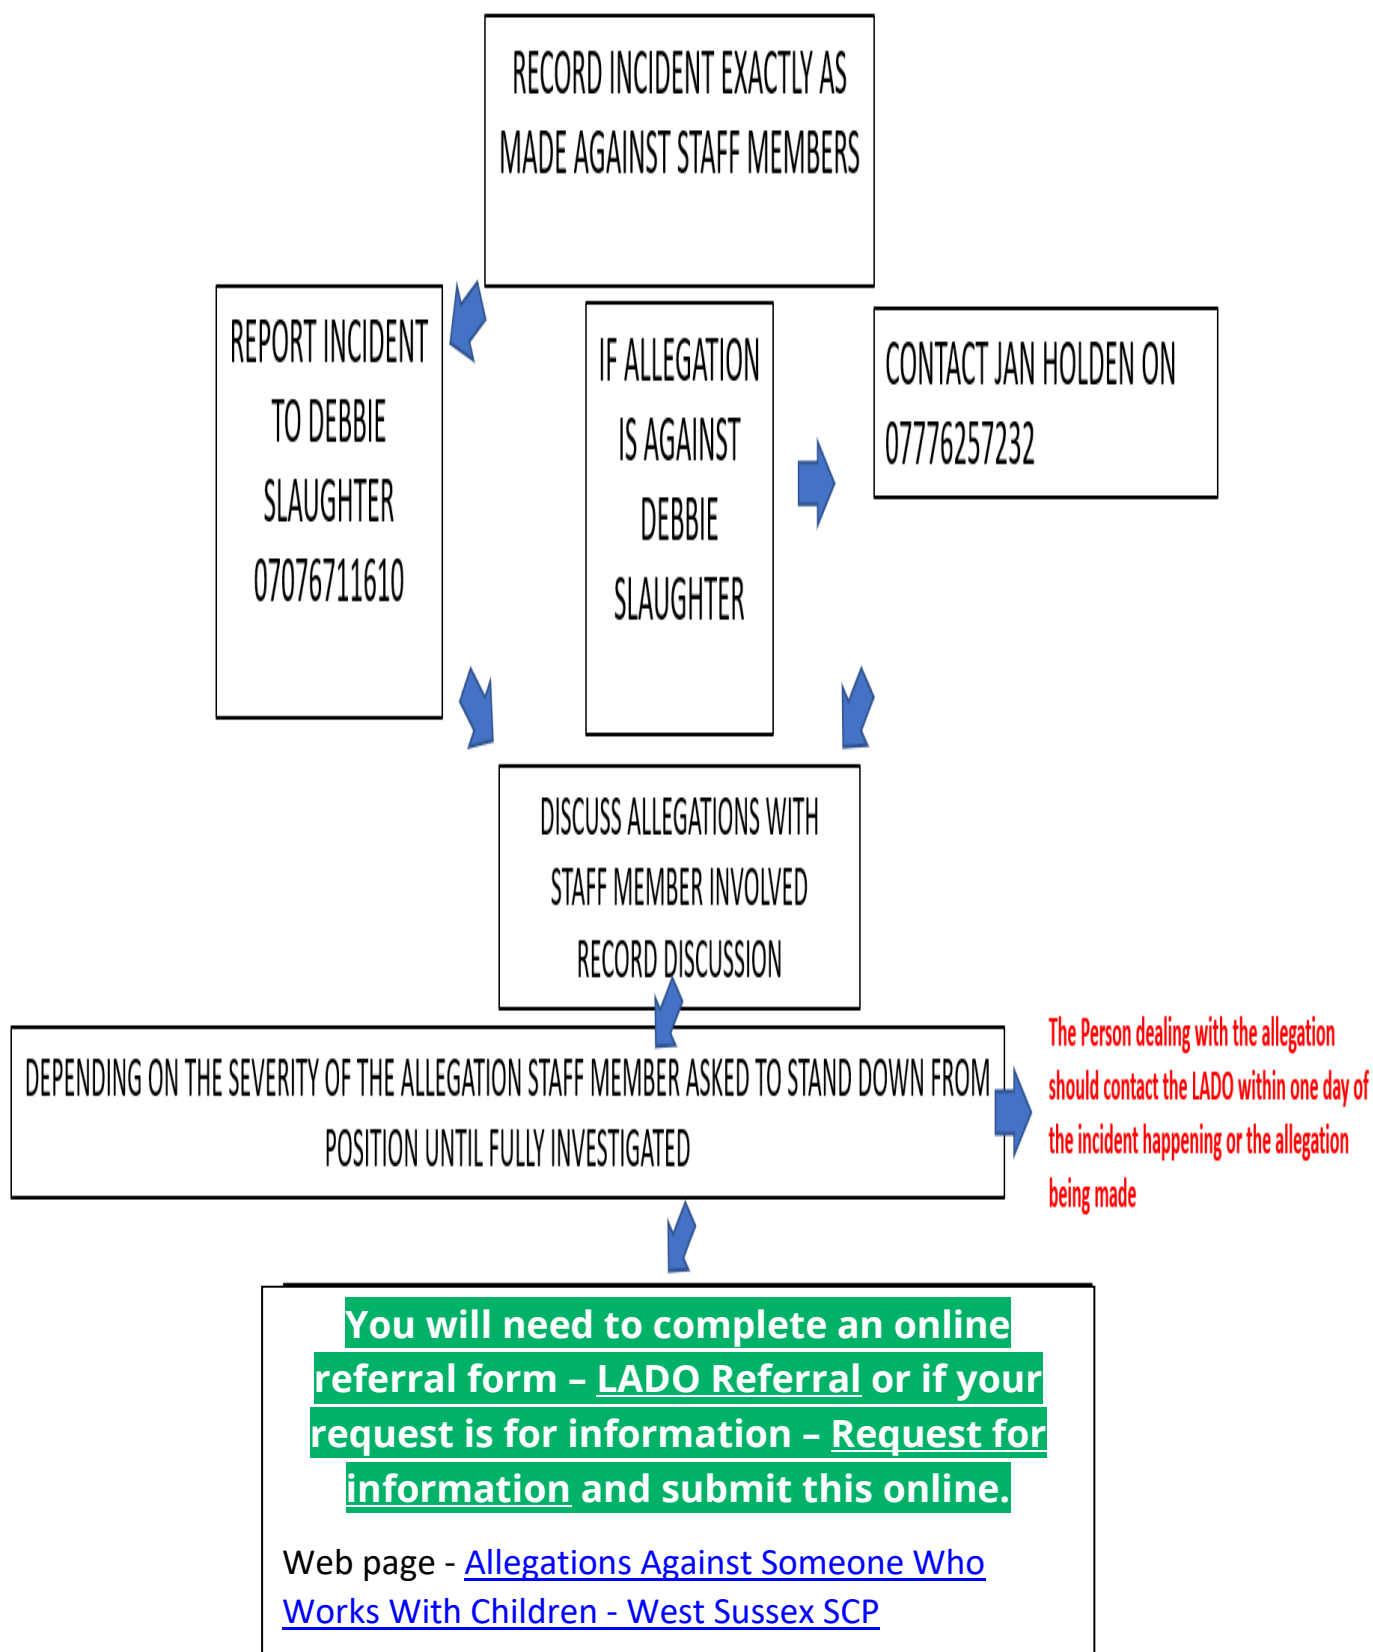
RECORD INCIDENT EXACTLY AS MADE AGAINST STAFF MEMBERS

REPORT INCIDENT TO DEBBIE SLAUGHTER 07076711610

IF ALLEGATION IS AGAINST DEBBIE SLAUGHTER

CONTACT JAN HOLDEN ON 07776257232

DISCUSS ALLEGATIONS WITH STAFF MEMBER INVOLVED RECORD DISCUSSION

DEPENDING ON THE SEVERITY OF THE ALLEGATION STAFF MEMBER ASKED TO STAND DOWN FROM POSITION UNTIL FULLY INVESTIGATED

The Person dealing with the allegation should contact the LADO within one day of the incident happening or the allegation being made

You will need to complete an online referral form – LADO Referral or if your request is for information – Request for information and submit this online.

Web page - Allegations Against Someone Who Works With Children - West Sussex SCP